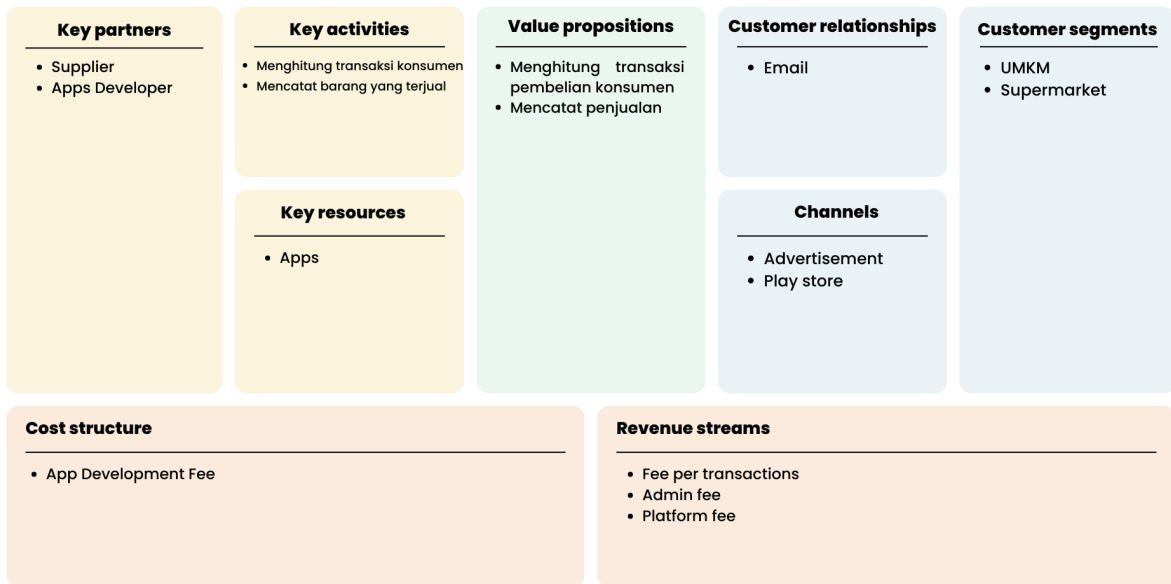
Key partners

• Supplier
• Apps Developer

Key activities

• Menghitung transaksi konsumen
• Mencatat barang yang terjual

Key resources

• Apps

Value propositions

• Menghitung transaksi pembelian konsumen
• Mencatat penjualan

Customer relationships

• Email

Channels

• Advertisement
• Play store

Customer segments

• UMKM
• Supermarket

Cost structure

• App Development Fee

Revenue streams

• Fee per transactions
• Admin fee
• Platform fee